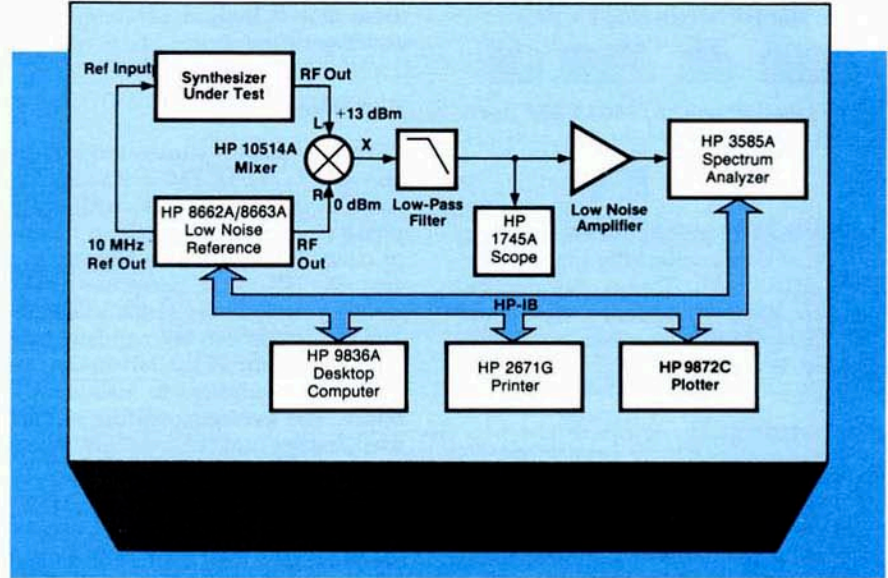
Ref Input

Synthesizer Under Test

RF Out

+13 dBm

L

HP 10514A Mixer

X

R

0 dBm

HP 8662A/8663A Low Noise Reference

10 MHz Ref Out

RF Out

Low-Pass Filter

HP 1745A Scope

Low Noise Amplifier

HP 3585A Spectrum Analyzer

HP-IB

HP 9836A Desktop Computer

HP 2671G Printer

HP 9872C Plotter